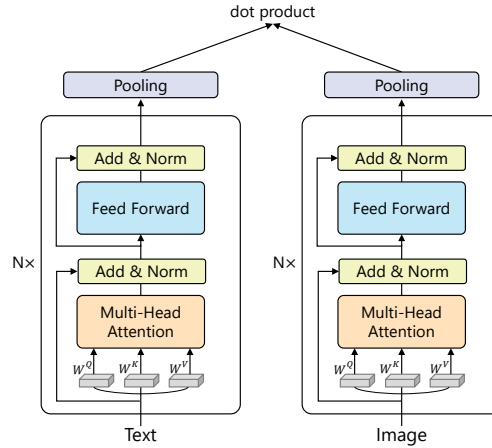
dot product

Pooling

Add & Norm

Feed Forward

N×

Add & Norm

Multi-Head Attention

$W^Q$ $W^K$ $W^V$

Text

Pooling

Add & Norm

Feed Forward

N×

Add & Norm

Multi-Head Attention

$W^Q$ $W^K$ $W^V$

Image